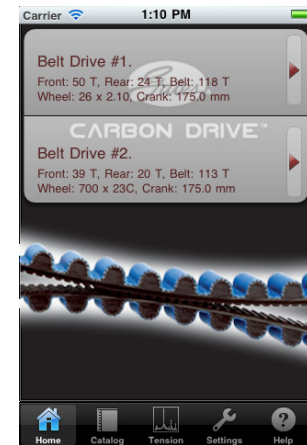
Carrier 1:10 PM

Belt Drive #1.
Front: 50 T, Rear: 24 T, Belt: 118 T
Wheel: 26 x 2.10, Crank: 175.0 mm

CARBON DRIVE™

Belt Drive #2.
Front: 39 T, Rear: 20 T, Belt: 113 T
Wheel: 700 x 23C, Crank: 175.0 mm

Home Catalog Tension Settings Help